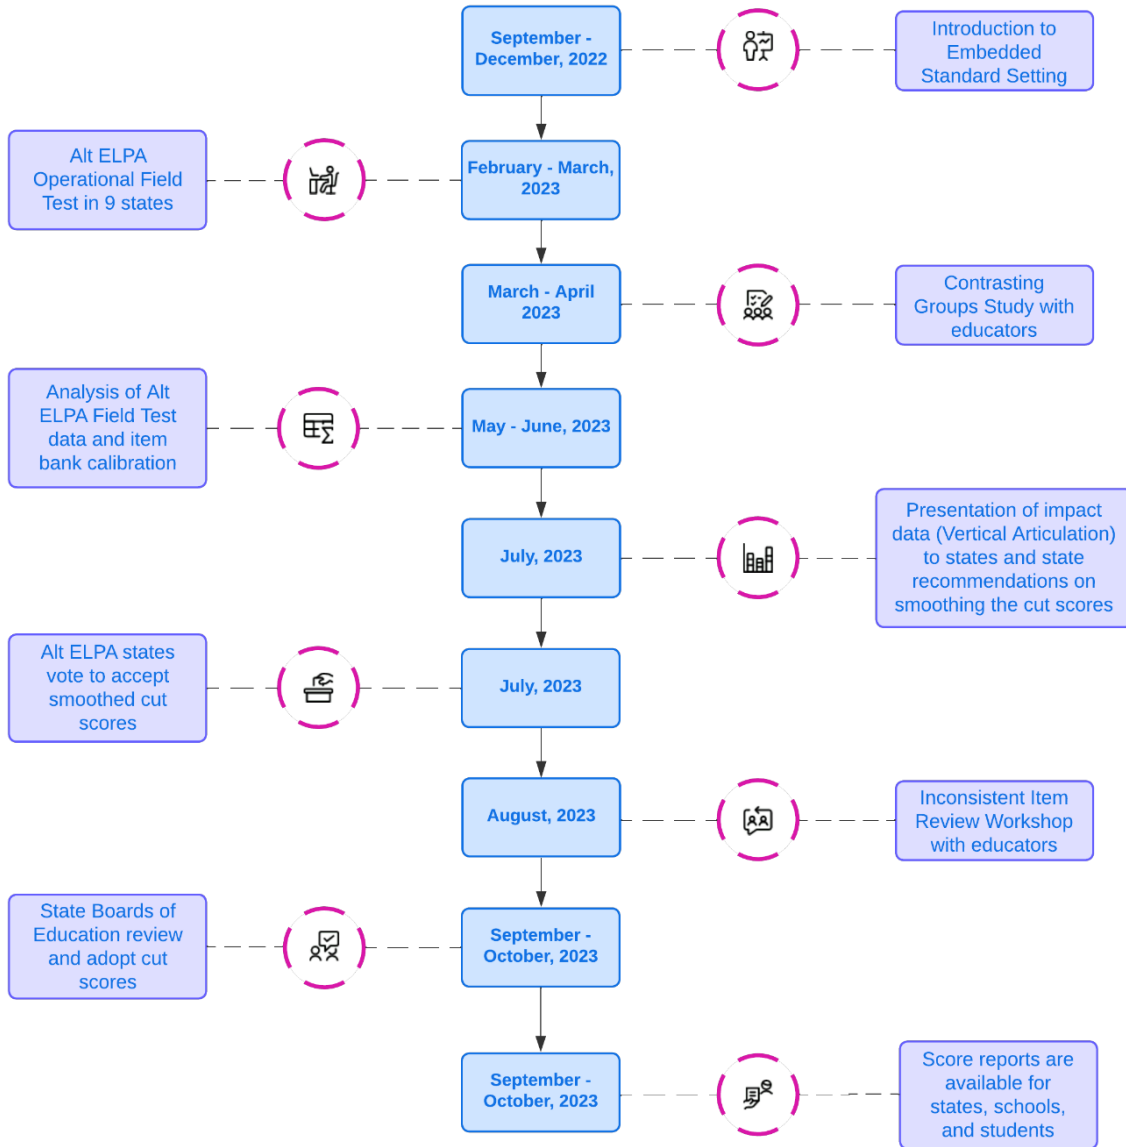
September - December, 2022

Introduction to Embedded Standard Setting

Alt ELPA Operational Field Test in 9 states

February - March, 2023

March - April 2023

Contrasting Groups Study with educators

Analysis of Alt ELPA Field Test data and item bank calibration

May - June, 2023

July, 2023

Presentation of impact data (Vertical Articulation) to states and state recommendations on smoothing the cut scores

Alt ELPA states vote to accept smoothed cut scores

July, 2023

August, 2023

Inconsistent Item Review Workshop with educators

State Boards of Education review and adopt cut scores

September - October, 2023

September - October, 2023

Score reports are available for states, schools, and students